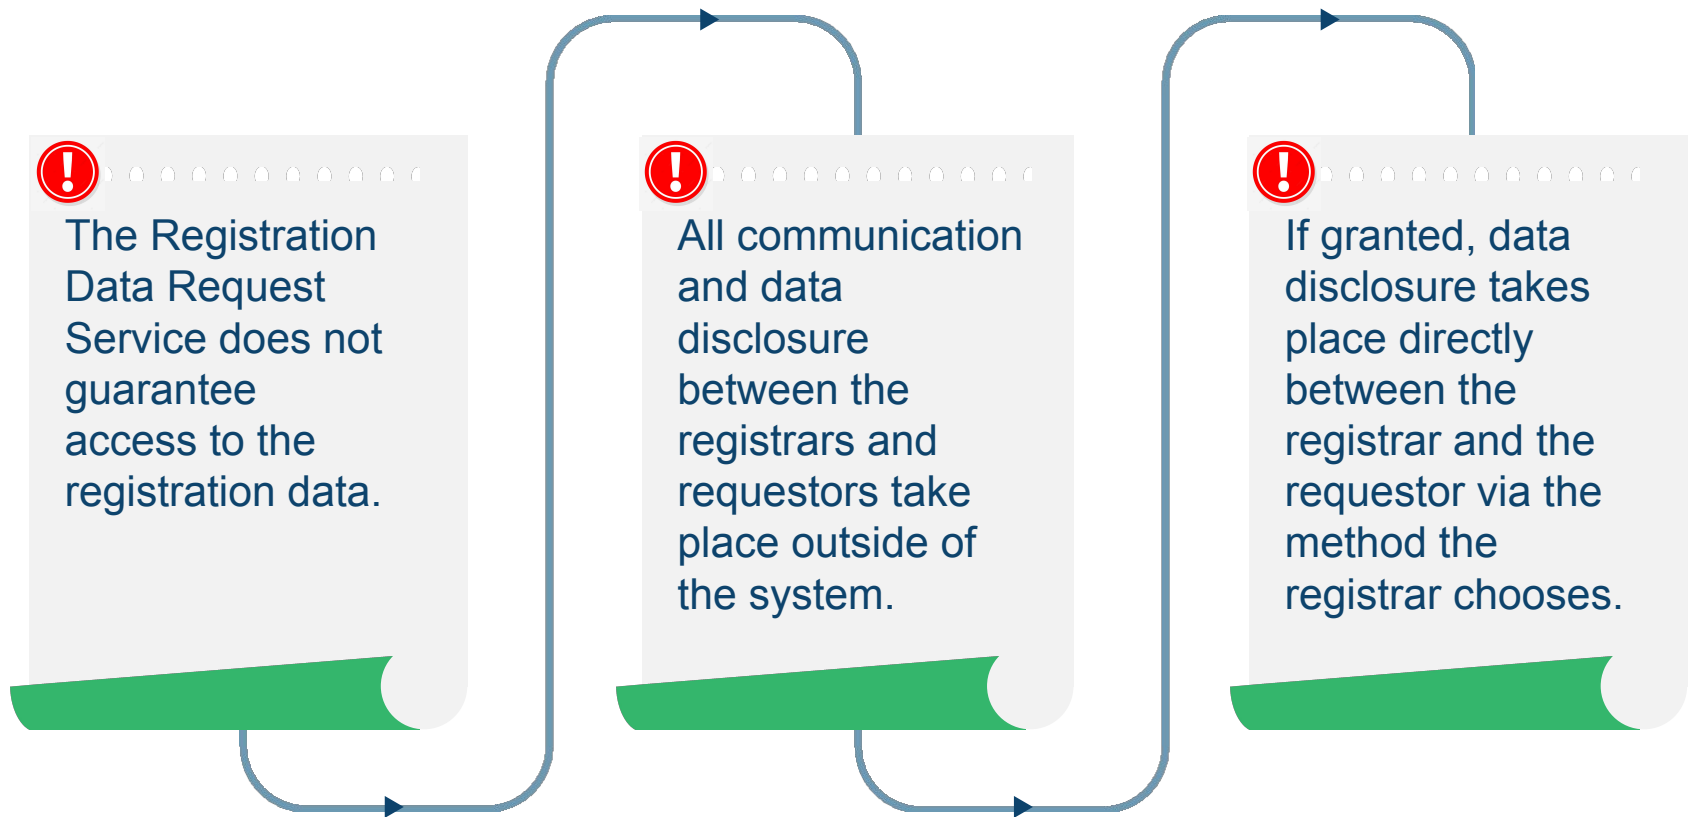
The Registration Data Request Service does not guarantee access to the registration data.

All communication and data disclosure between the registrars and requestors take place outside of the system.

If granted, data disclosure takes place directly between the registrar and the requestor via the method the registrar chooses.